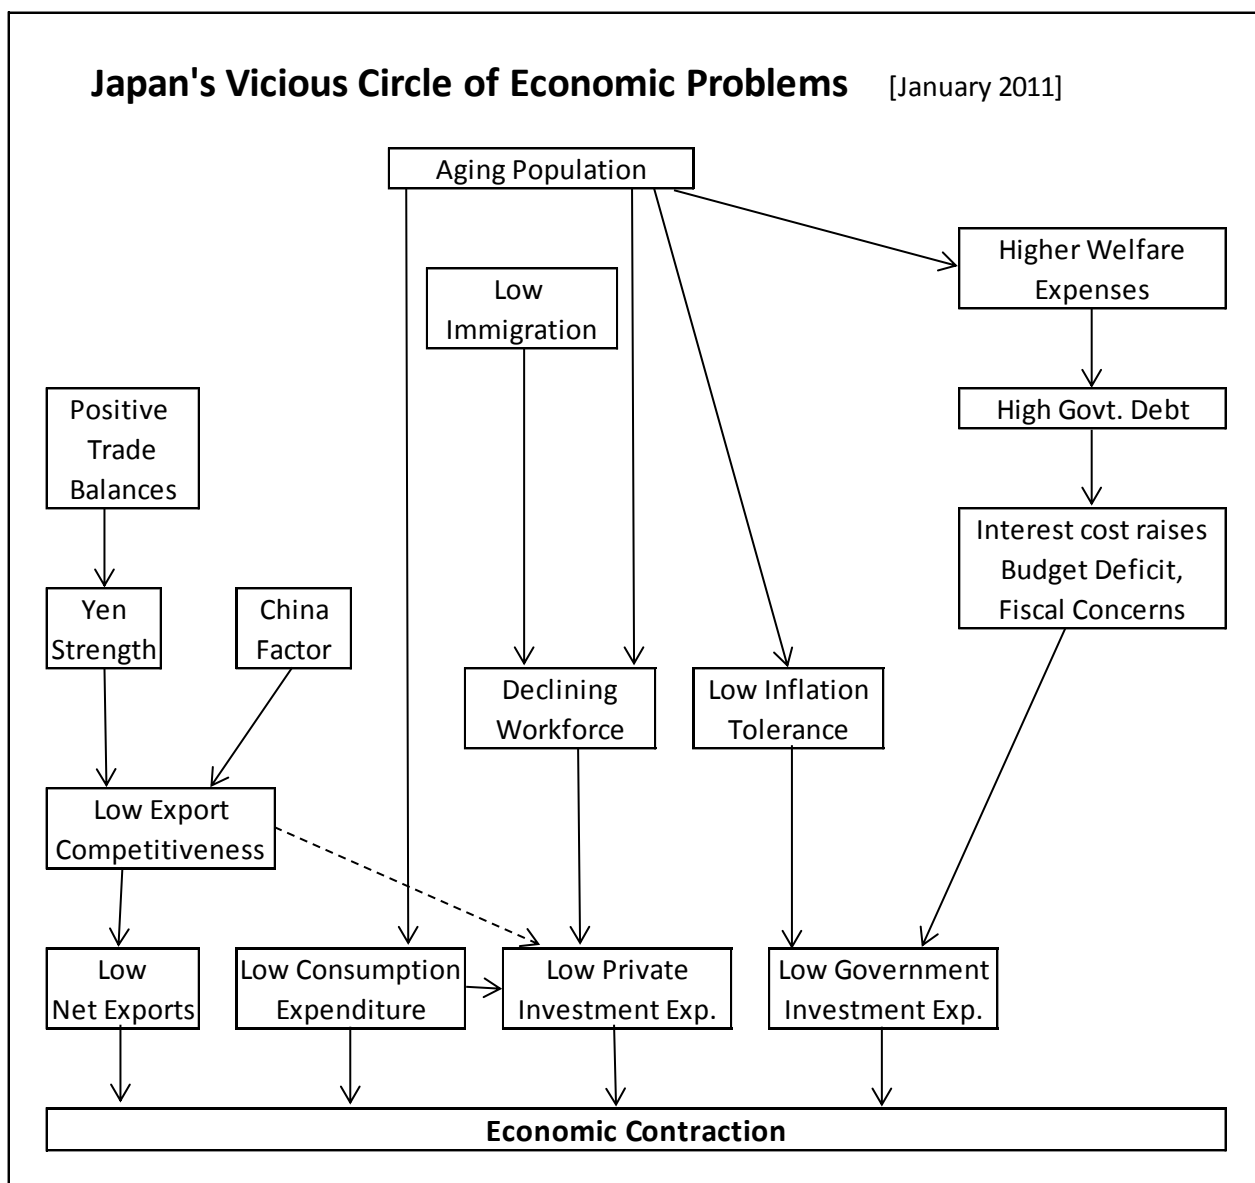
Japan's Vicious Circle of Economic Problems [January 2011]

Aging Population

Low Immigration

Higher Welfare Expenses

Positive Trade Balances

High Govt. Debt

Interest cost raises Budget Deficit, Fiscal Concerns

Yen Strength

China Factor

Declining Workforce

Low Inflation Tolerance

Low Export Competitiveness

Low Net Exports

Low Consumption Expenditure

Low Private Investment Exp.

Low Government Investment Exp.

Economic Contraction